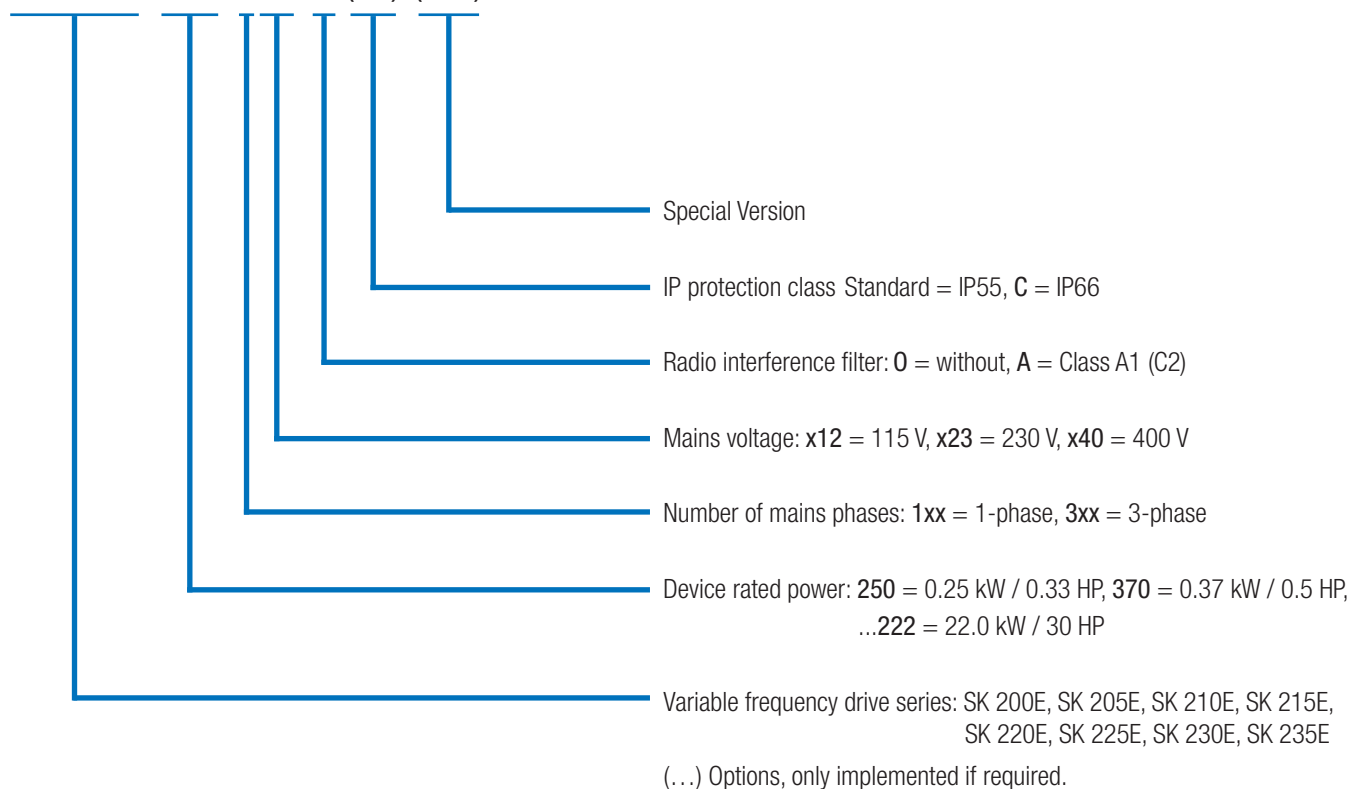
Special Version

IP protection class Standard = IP55, C = IP66

Radio interference filter: O = without, A = Class A1 (C2)

Mains voltage: x12 = 115 V, x23 = 230 V, x40 = 400 V

Number of mains phases: 1xx = 1-phase, 3xx = 3-phase

Device rated power: 250 = 0.25 kW / 0.33 HP, 370 = 0.37 kW / 0.5 HP, ...222 = 22.0 kW / 30 HP

Variable frequency drive series: SK 200E, SK 205E, SK 210E, SK 215E, SK 220E, SK 225E, SK 230E, SK 235E

(...) Options, only implemented if required.